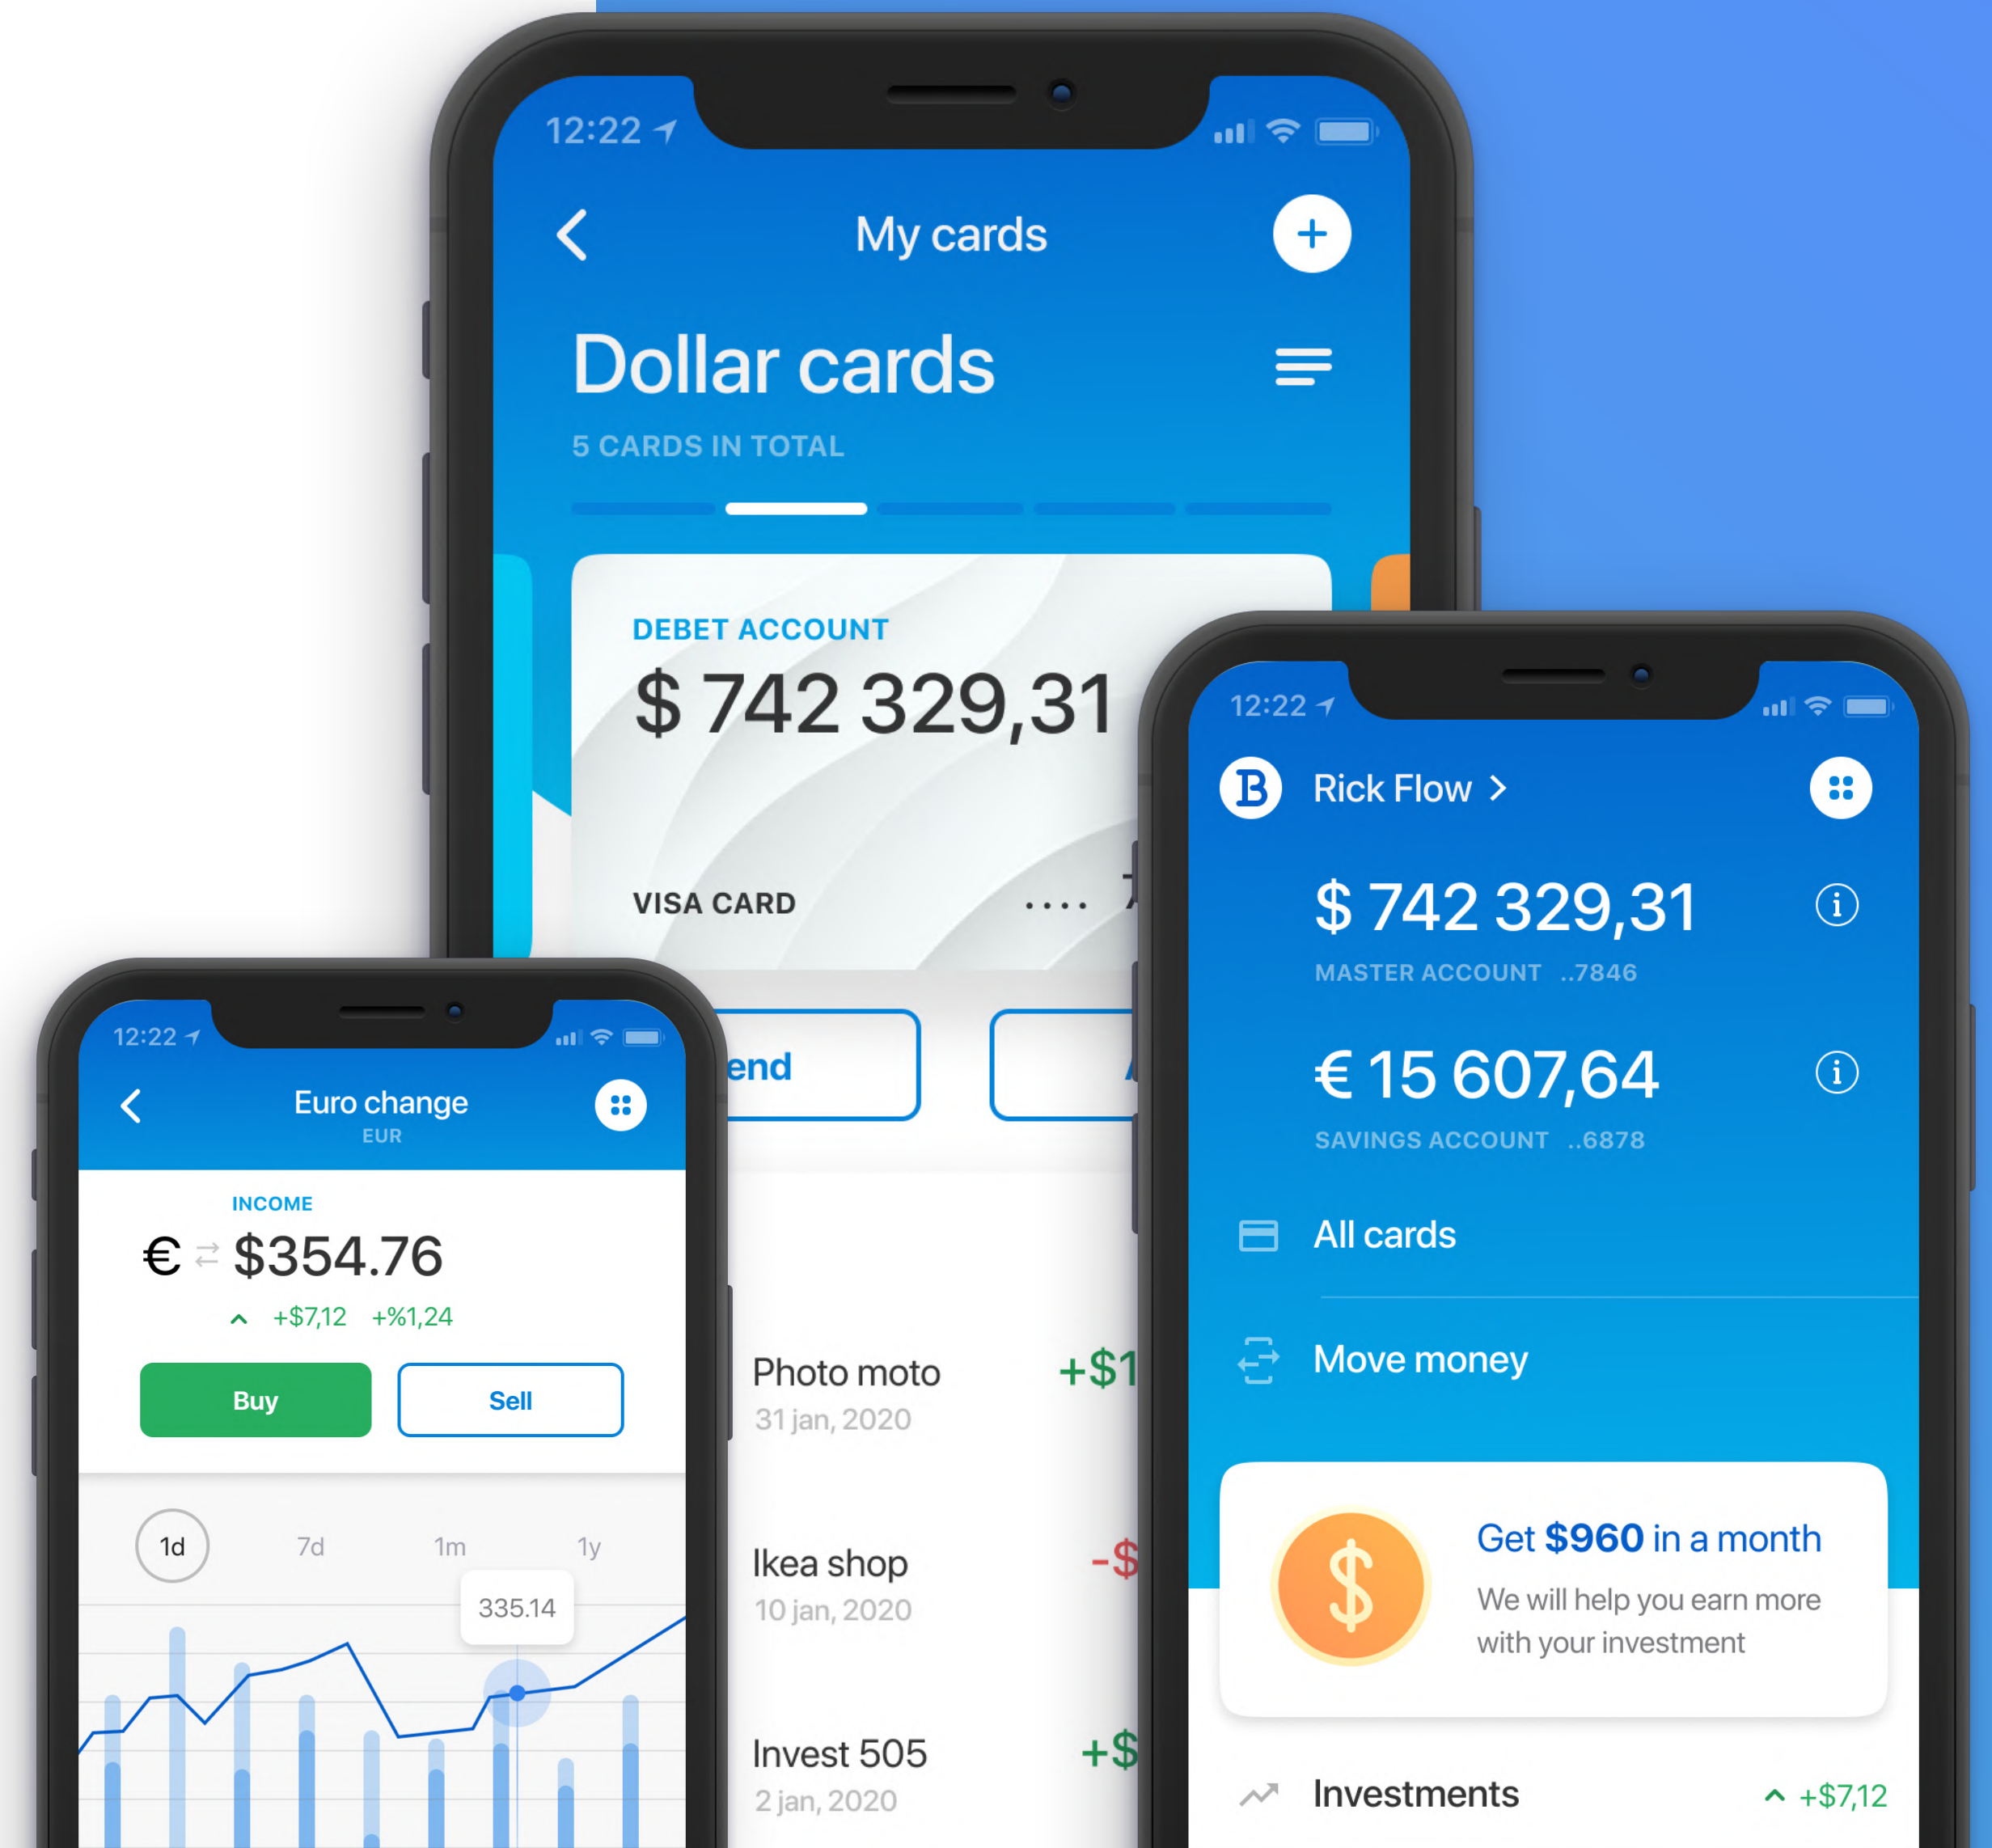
12:22

My cards

Dollar cards

5 CARDS IN TOTAL

DEBET ACCOUNT

$ 742 329,31

VISA CARD ....

end

Photo moto +$1
31 jan, 2020

Ikea shop -$
10 jan, 2020

Invest 505 +$
2 jan, 2020

12:22

Euro change
EUR

INCOME

€ ⇄ $354.76

+$7,12 +%1,24

Buy

Sell

1d 7d 1m 1y

335.14

12:22

B Rick Flow >

$ 742 329,31

MASTER ACCOUNT ..7846

€ 15 607,64

SAVINGS ACCOUNT ..6878

All cards

Move money

Get $960 in a month

We will help you earn more with your investment

Investments +$7,12